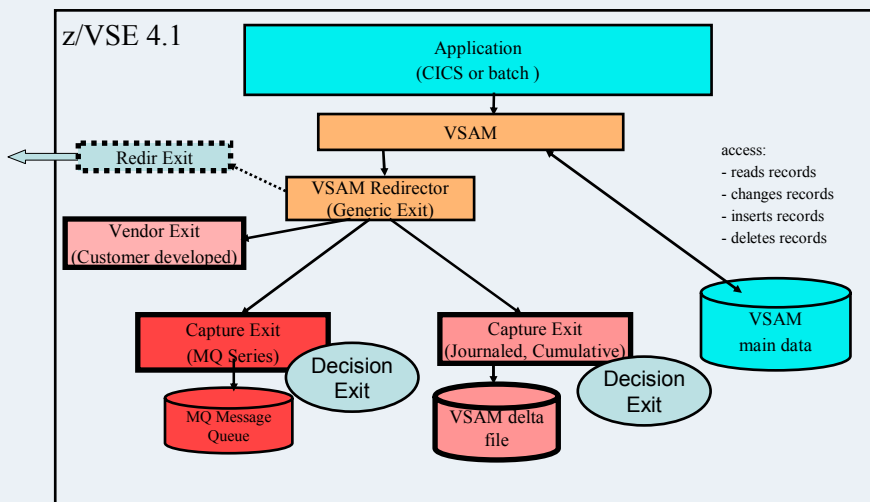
z/VSE 4.1

Application
(CICS or batch )

VSAM

Redir Exit

VSAM Redirector
(Generic Exit)

access:
- reads records
- changes records
- inserts records
- deletes records

Vendor Exit
(Customer developed)

Capture Exit
(MQ Series)

Decision Exit

MQ Message Queue

Capture Exit
(Journaled, Cumulative)

Decision Exit

VSAM delta file

VSAM
main data